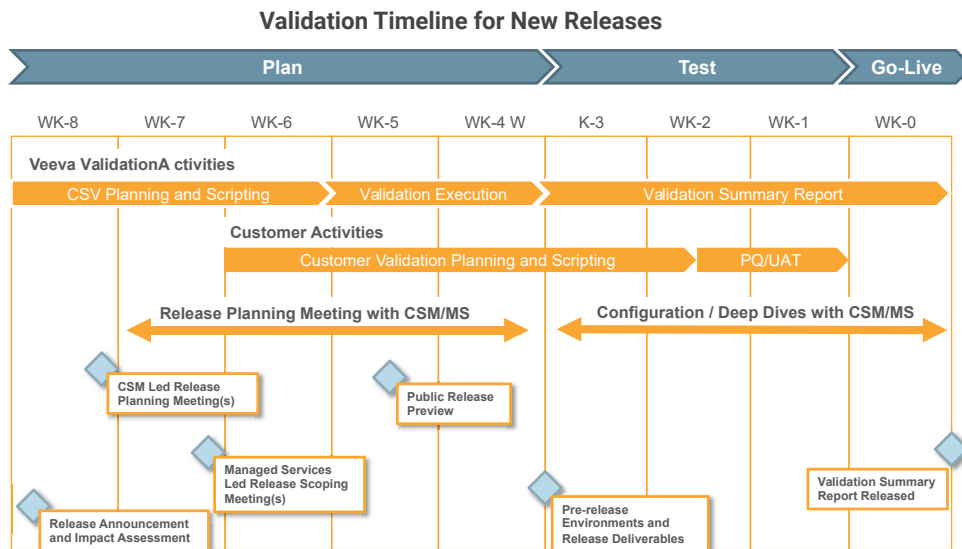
Validation Timeline for New Releases

Plan

Test

Go-Live

WK-8

WK-7

WK-6

WK-5

WK-4 W

K-3

WK-2

WK-1

WK-0

Veeva ValidationA ctivities

CSV Planning and Scripting

Validation Execution

Validation Summary Report

Customer Activities

Customer Validation Planning and Scripting

PQ/UAT

Release Planning Meeting with CSM/MS

Configuration / Deep Dives with CSM/MS

CSM Led Release Planning Meeting(s)

Public Release Preview

Managed Services Led Release Scoping Meeting(s)

Validation Summary Report Released

Release Announcement and Impact Assessment

Pre-release Environments and Release Deliverables